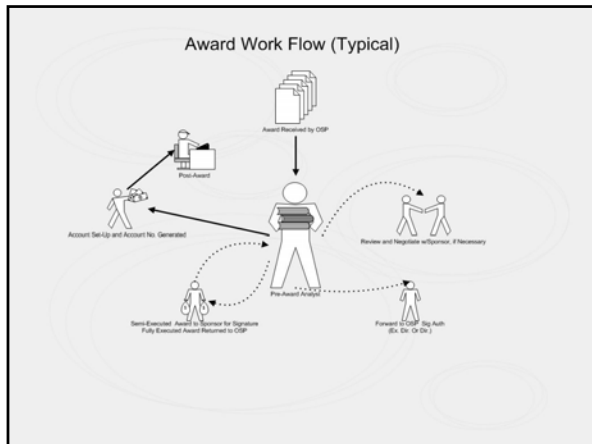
Award Work Flow (Typical)

Award Received by OSP

Post-Award

Account Set-Up and Account No. Generated

Review and Negotiate w/Sponsor, if Necessary

Pre-Award Analyst

Semi-Executed Award to Sponsor for Signature
Fully Executed Award Returned to OSP

Forward to OSP Sig Auth
(Ex. Dir. Or Dir.)